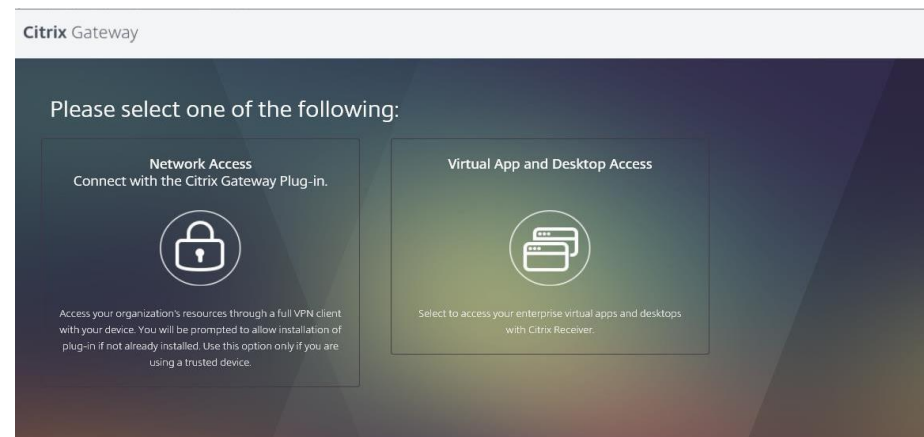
Citrix Gateway

Please select one of the following:

Network Access
Connect with the Citrix Gateway Plug-in.

Access your organization's resources through a full VPN client with your device. You will be prompted to allow installation of plug-in if not already installed. Use this option only if you are using a trusted device.

Virtual App and Desktop Access

Select to access your enterprise virtual apps and desktops with Citrix Receiver.